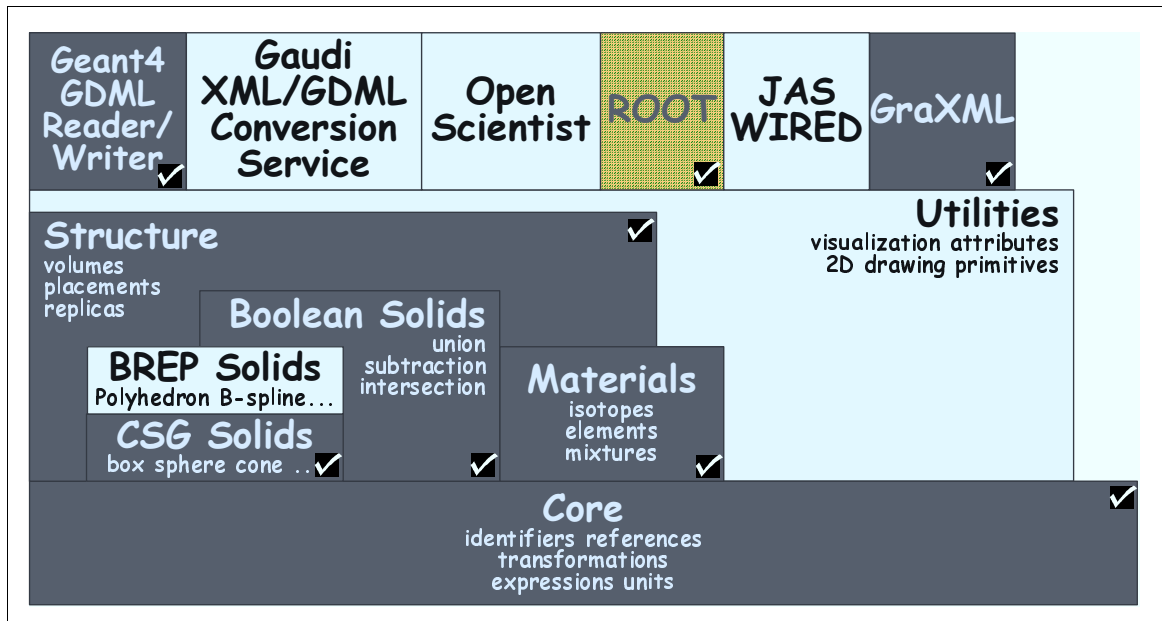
Geant4 GDML Reader/ Writer ✔

Gaudi XML/GDML Conversion Service

Open Scientist

ROOT ✔

JAS WIRED

GraXML ✔

Structure
volumes
placements
replicas ✔

Utilities
visualization attributes
2D drawing primitives

Boolean Solids
union
subtraction
intersection ✔

BREP Solids
Polyhedron B-spline...

CSG Solids
box sphere cone .. ✔

Materials
isotopes
elements
mixtures ✔

Core
identifiers references
transformations
expressions units ✔